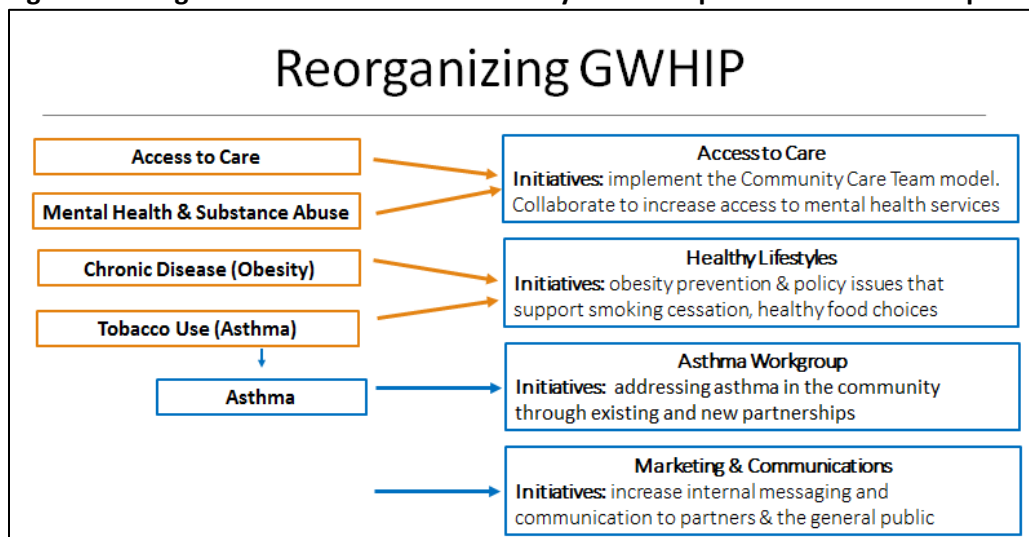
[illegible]

Reorganizing GWHIP

Access to Care

Mental Health & Substance Abuse

Chronic Disease (Obesity)

Tobacco Use (Asthma)

Asthma

Access to Care
Initiatives: implement the Community Care Team model. Collaborate to increase access to mental health services

Healthy Lifestyles
Initiatives: obesity prevention & policy issues that support smoking cessation, healthy food choices

Asthma Workgroup
Initiatives: addressing asthma in the community through existing and new partnerships

Marketing & Communications
Initiatives: increase internal messaging and communication to partners & the general public